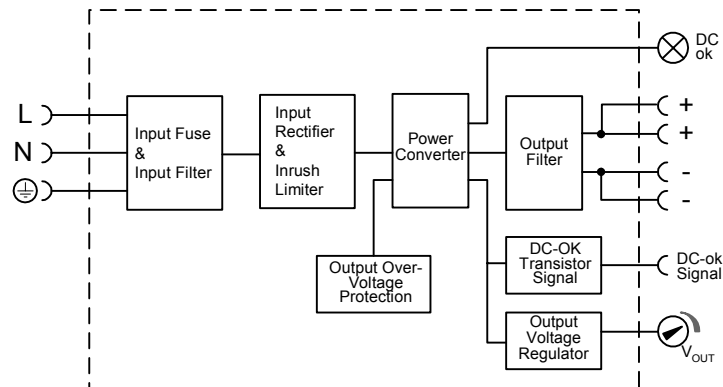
DC ok

L

N

Input Fuse & Input Filter

Input Rectifier & Inrush Limiter

Power Converter

Output Filter

+

+

-

-

Output Over-Voltage Protection

DC-OK Transistor Signal

DC-ok Signal

Output Voltage Regulator

$V_{OUT}$